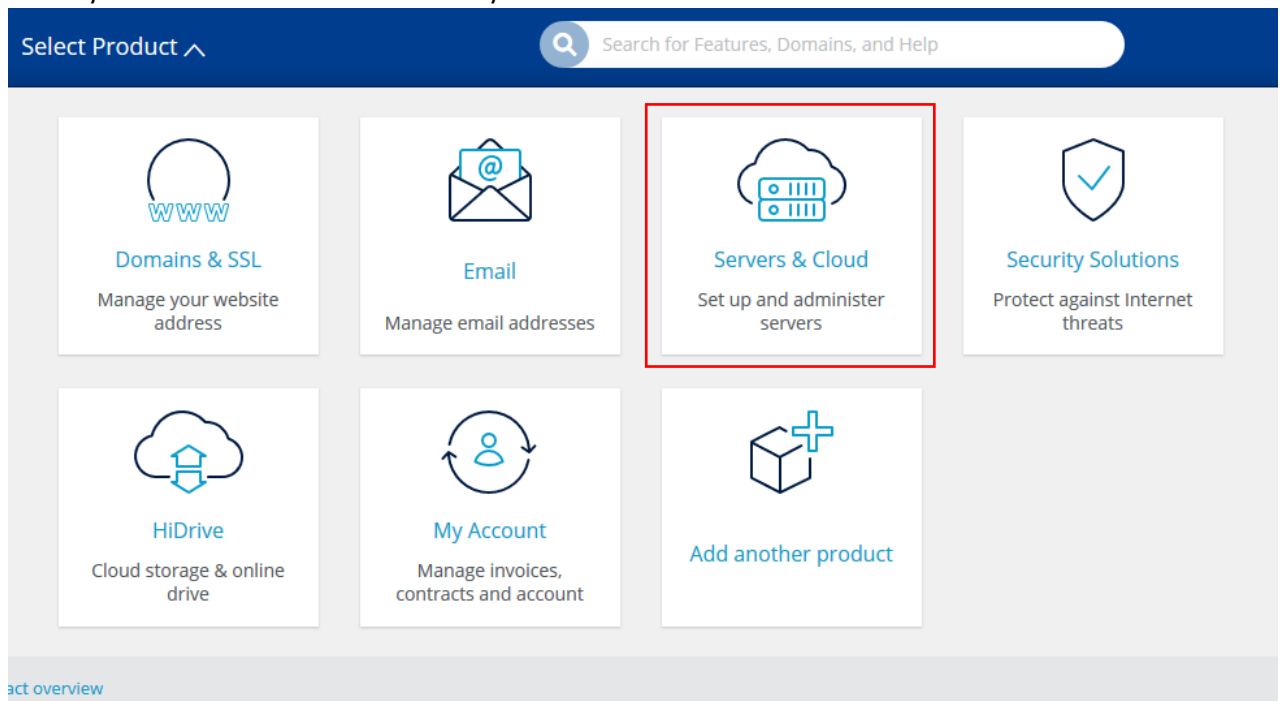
Select Product

Search for Features, Domains, and Help

WWW

Domains & SSL

Manage your website address

@

Email

Manage email addresses

Servers & Cloud

Set up and administer servers

Security Solutions

Protect against Internet threats

HiDrive

Cloud storage & online drive

My Account

Manage invoices, contracts and account

Add another product

act overview